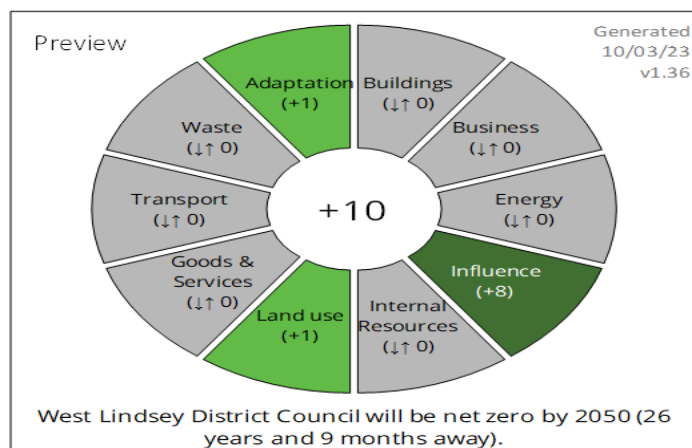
Preview

Generated
10/03/23
v1.36

Adaptation
(+1)

Buildings
(↓↑ 0)

Waste
(↓↑ 0)

Business
(↓↑ 0)

Transport
(↓↑ 0)

+10

Energy
(↓↑ 0)

Goods &
Services
(↓↑ 0)

Influence
(+8)

Land use
(+1)

Internal
Resources
(↓↑ 0)

West Lindsey District Council will be net zero by 2050 (26 years and 9 months away).